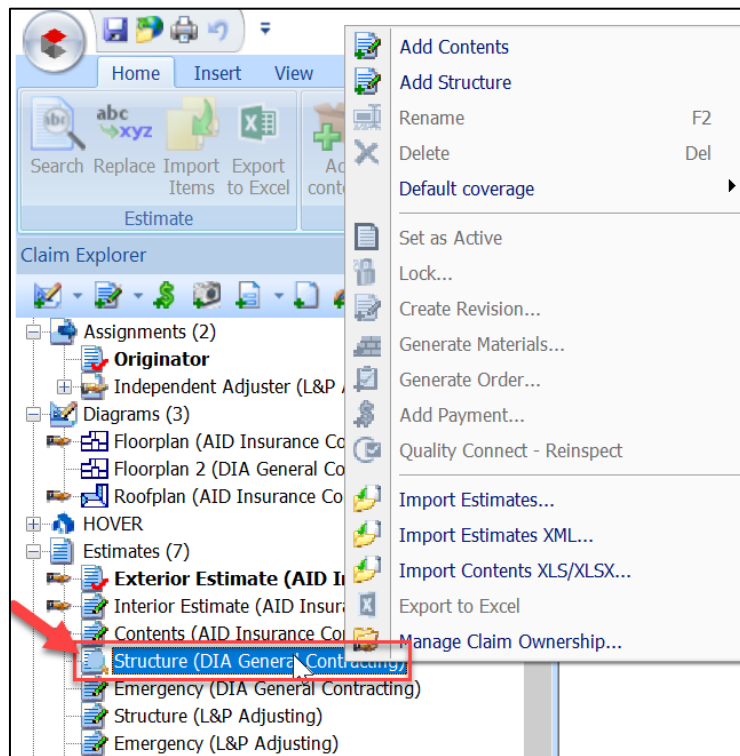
Home Insert View

Search Replace Import Items Export to Excel Ac conte

Estimate

Claim Explorer

Assignments (2)
Originator
Independent Adjuster (L&P A
Diagrams (3)
Floorplan (AID Insurance Co
Floorplan 2 (DIA General Co
Roofplan (AID Insurance Co
HOVER
Estimates (7)
Exterior Estimate (AID I
Interior Estimate (AID Insura
Contents (AID Insurance Co
Structure (DIA General Contracting)
Emergency (DIA General Contracting)
Structure (L&P Adjusting)
Emergency (L&P Adjusting)

Add Contents
Add Structure
Rename F2
Delete Del
Default coverage
Set as Active
Lock...
Create Revision...
Generate Materials...
Generate Order...
Add Payment...
Quality Connect - Reinspect
Import Estimates...
Import Estimates XML...
Import Contents XLS/XLSX...
Export to Excel
Manage Claim Ownership...